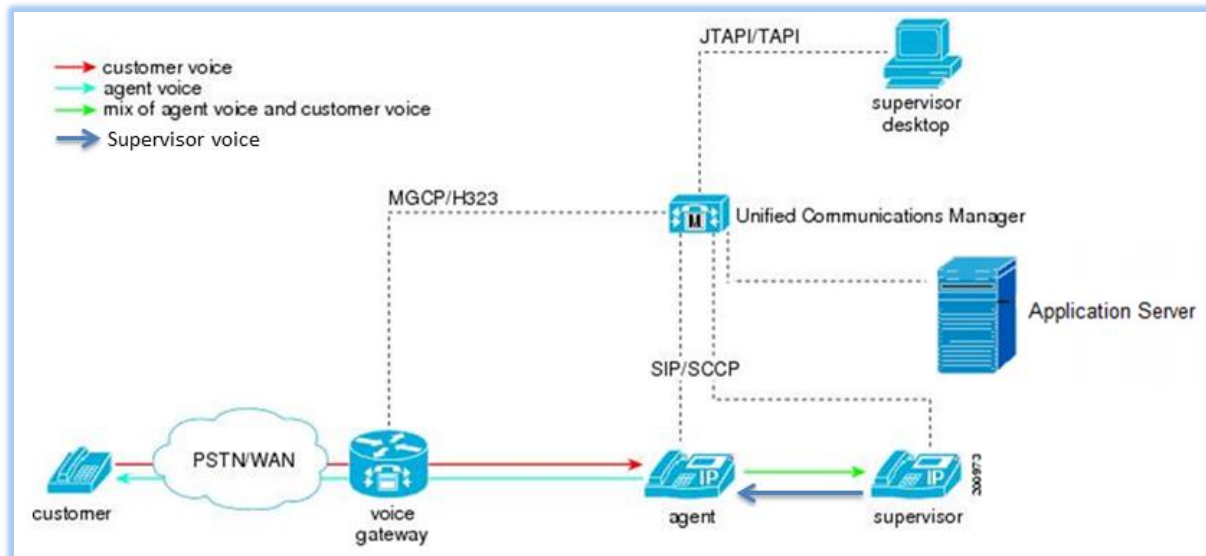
customer voice
agent voice
mix of agent voice and customer voice
Supervisor voice

JTAPI/TAPI

supervisor desktop

MGCP/H323

Unified Communications Manager

Application Server

SIP/SCCP

PSTN/WAN

customer

voice gateway

agent

supervisor

308973